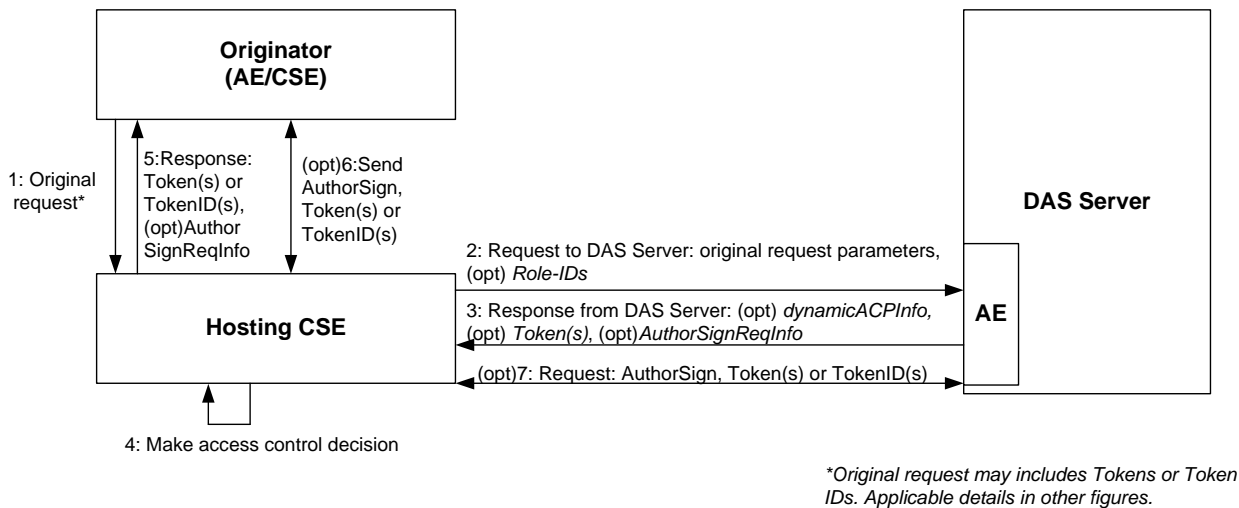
Originator
(AE/CSE)

1: Original request*

5:Response: Token(s) or TokenID(s), (opt)Author SignReqInfo

(opt)6:Send AuthorSign, Token(s) or TokenID(s)

DAS Server

2: Request to DAS Server: original request parameters, (opt) *Role-IDs*

3: Response from DAS Server: (opt) *dynamicACPInfo,* (opt) *Token(s)*, (opt)*AuthorSignReqInfo*

AE

Hosting CSE

(opt)7: Request: AuthorSign, Token(s) or TokenID(s)

4: Make access control decision

*Original request may includes Tokens or Token IDs. Applicable details in other figures.*